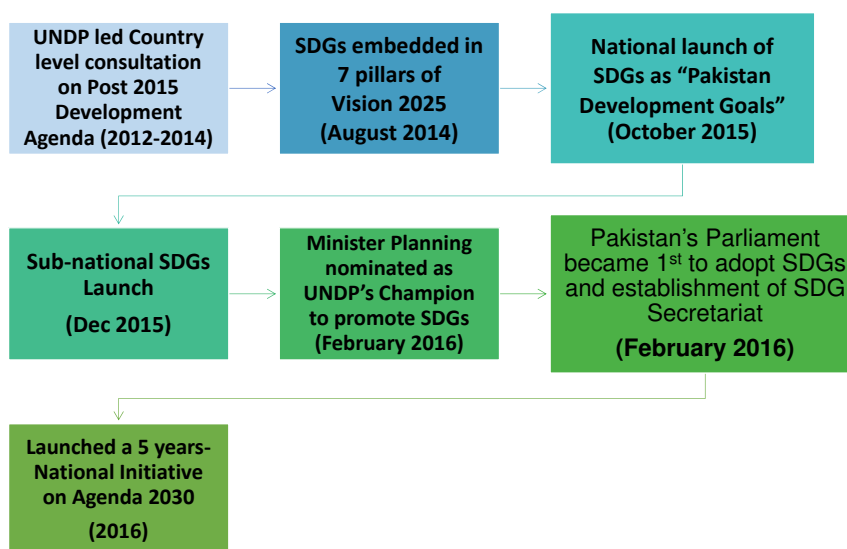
UNDP led Country level consultation on Post 2015 Development Agenda (2012-2014)

SDGs embedded in 7 pillars of Vision 2025 (August 2014)

National launch of SDGs as “Pakistan Development Goals” (October 2015)

Sub-national SDGs Launch

(Dec 2015)

Minister Planning nominated as UNDP’s Champion to promote SDGs (February 2016)

Pakistan’s Parliament became 1$^{st}$ to adopt SDGs and establishment of SDG Secretariat

(February 2016)

Launched a 5 years-National Initiative on Agenda 2030

(2016)